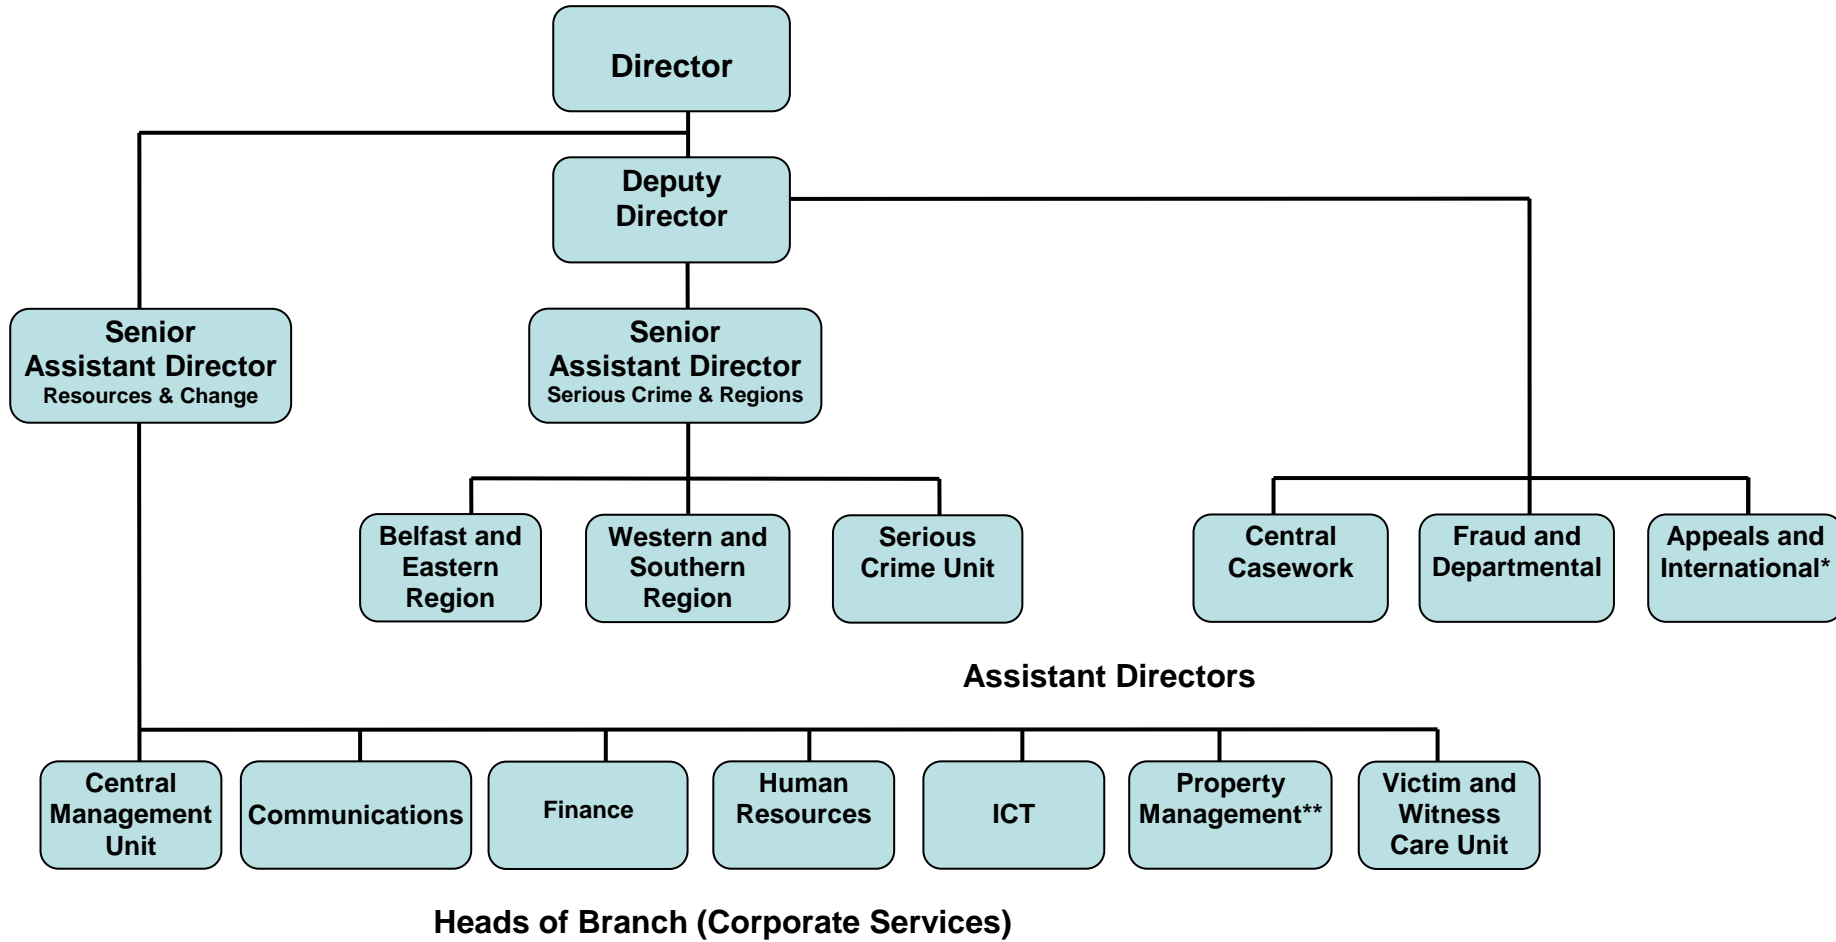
Director

Deputy Director

Senior Assistant Director
Resources & Change

Senior Assistant Director
Serious Crime & Regions

Belfast and Eastern Region

Western and Southern Region

Serious Crime Unit

Central Casework

Fraud and Departmental

Appeals and International*

Assistant Directors

Central Management Unit

Communications

Finance

Human Resources

ICT

Property Management**

Victim and Witness Care Unit

Heads of Branch (Corporate Services)